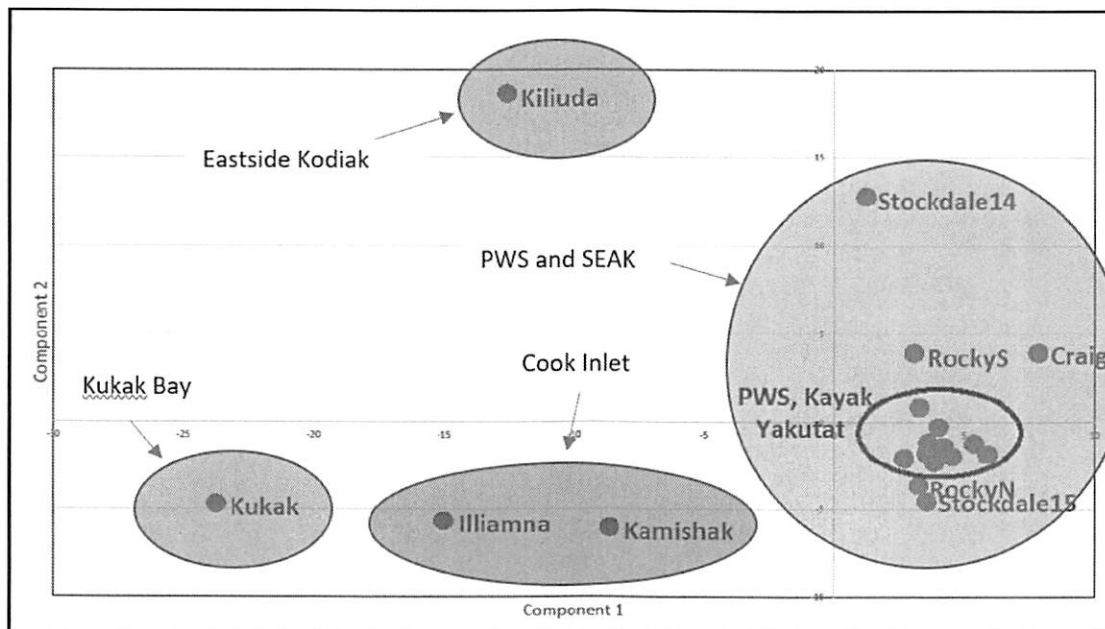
Kiliuda

Eastside Kodiak

Stockdale14

PWS and SEAK

Component 2

RockyS

Craig

Cook Inlet

Kukak Bay

PWS, Kayak Yakutat

-30

-25

-20

-15

-10

-5

5

10

20

15

10

5

-5

-10

RockyN

Stockdale15

Kukak

Illiamna

Kamishak

Component 1